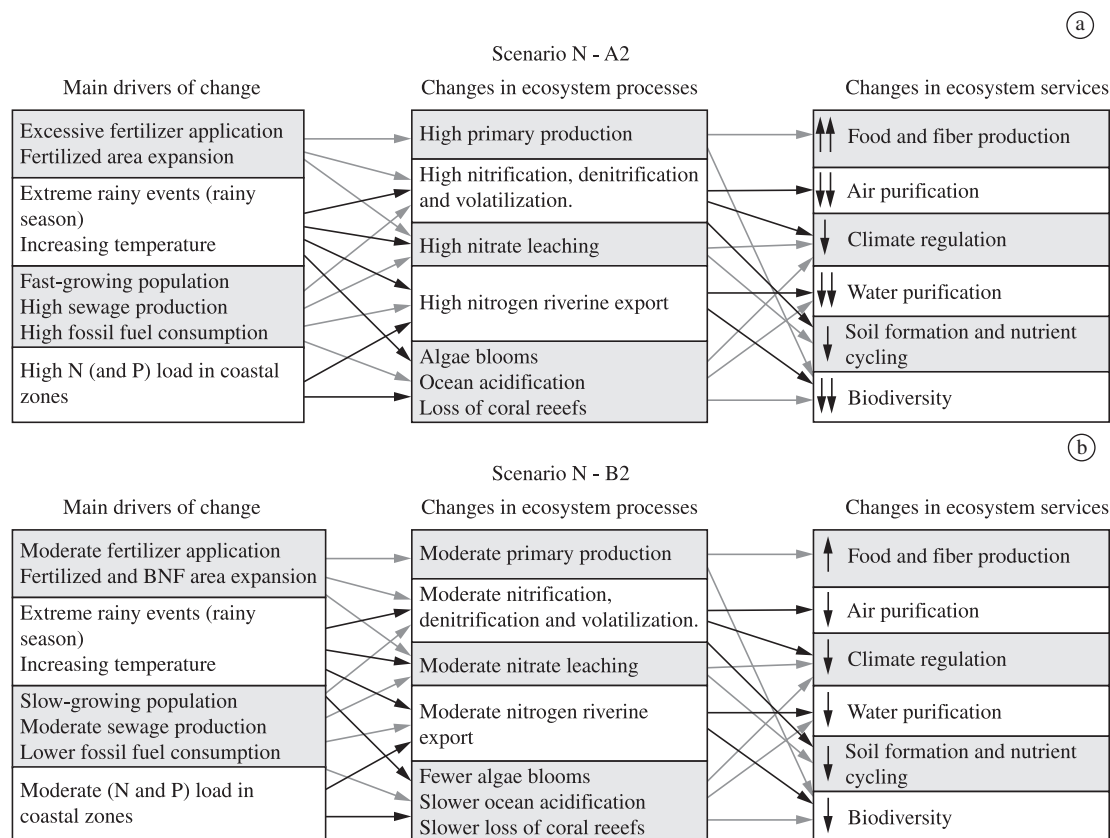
(a)

Scenario N - A2

Main drivers of change

Excessive fertilizer application
Fertilized area expansion

Extreme rainy events (rainy season)
Increasing temperature

Fast-growing population
High sewage production
High fossil fuel consumption

High N (and P) load in coastal zones

Changes in ecosystem processes

High primary production

High nitrification, denitrification and volatilization.

High nitrate leaching

High nitrogen riverine export

Algae blooms
Ocean acidification
Loss of coral reefs

Changes in ecosystem services

Food and fiber production

Air purification

Climate regulation

Water purification

Soil formation and nutrient cycling

Biodiversity

(b)

Scenario N - B2

Main drivers of change

Moderate fertilizer application
Fertilized and BNF area expansion

Extreme rainy events (rainy season)
Increasing temperature

Slow-growing population
Moderate sewage production
Lower fossil fuel consumption

Moderate (N and P) load in coastal zones

Changes in ecosystem processes

Moderate primary production

Moderate nitrification, denitrification and volatilization.

Moderate nitrate leaching

Moderate nitrogen riverine export

Fewer algae blooms
Slower ocean acidification
Slower loss of coral reefs

Changes in ecosystem services

Food and fiber production

Air purification

Climate regulation

Water purification

Soil formation and nutrient cycling

Biodiversity